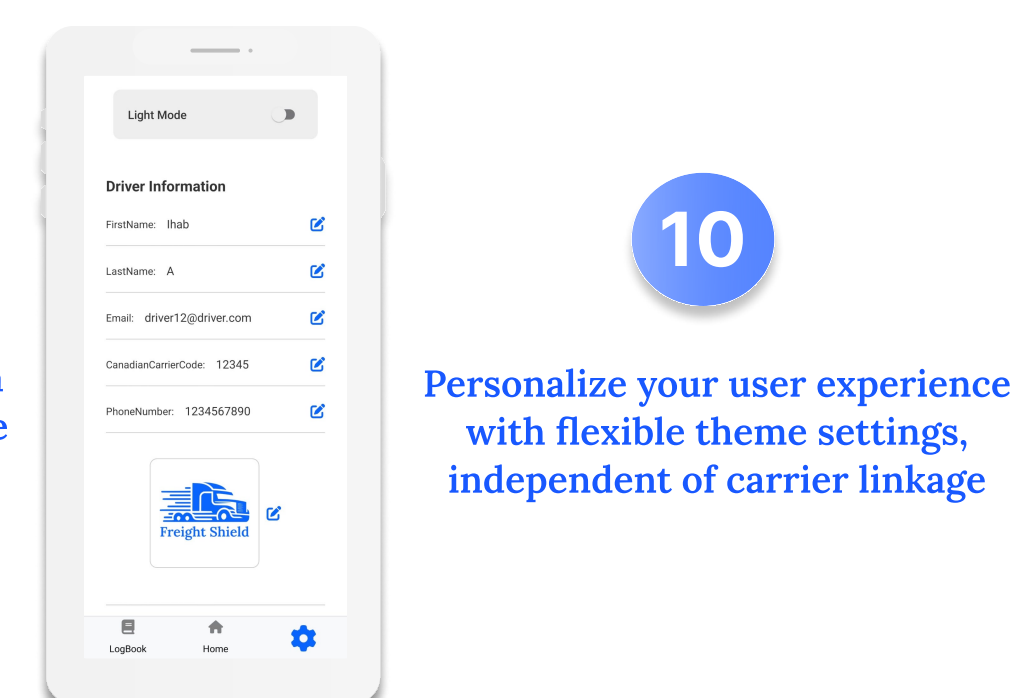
Light Mode

Driver Information

FirstName: Ihab

LastName: A

Email: driver12@driver.com

CanadianCarrierCode: 12345

PhoneNumber: 1234567890

Freight Shield

LogBook
Home

10

Personalize your user experience with flexible theme settings, independent of carrier linkage